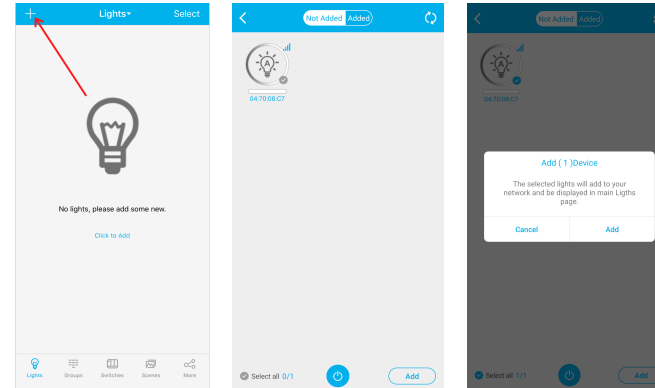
+ Lights Select

No lights, please add some new.

Click to Add

Lights Groups Switches Scenes More

Not Added Added

04:70:08:C7

Select all 0/1

Add

Not Added Added

04:70:08:C7

Add ( 1 )Device

The selected lights will add to your network and be displayed in main Ligths page.

Cancel Add

Select all 1/1

Add